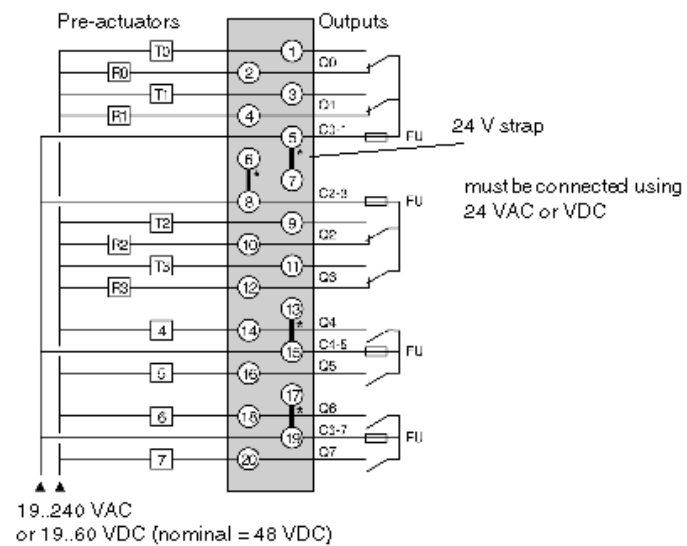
Pre-actuators

Outputs

T0

1

C0

R0

2

T1

3

C1

R1

4

5

C0-1

FU

24 V strap

6

*

*

7

must be connected using 24 VAC or VDC

8

C2-3

FU

T2

9

R2

10

C2

T3

11

C3

R3

12

13

*

4

14

C4

15

C4-5

FU

5

16

C5

17

*

6

18

C6

19

C6-7

FU

7

20

C7

19..240 VAC
or 19..60 VDC (nominal = 48 VDC)